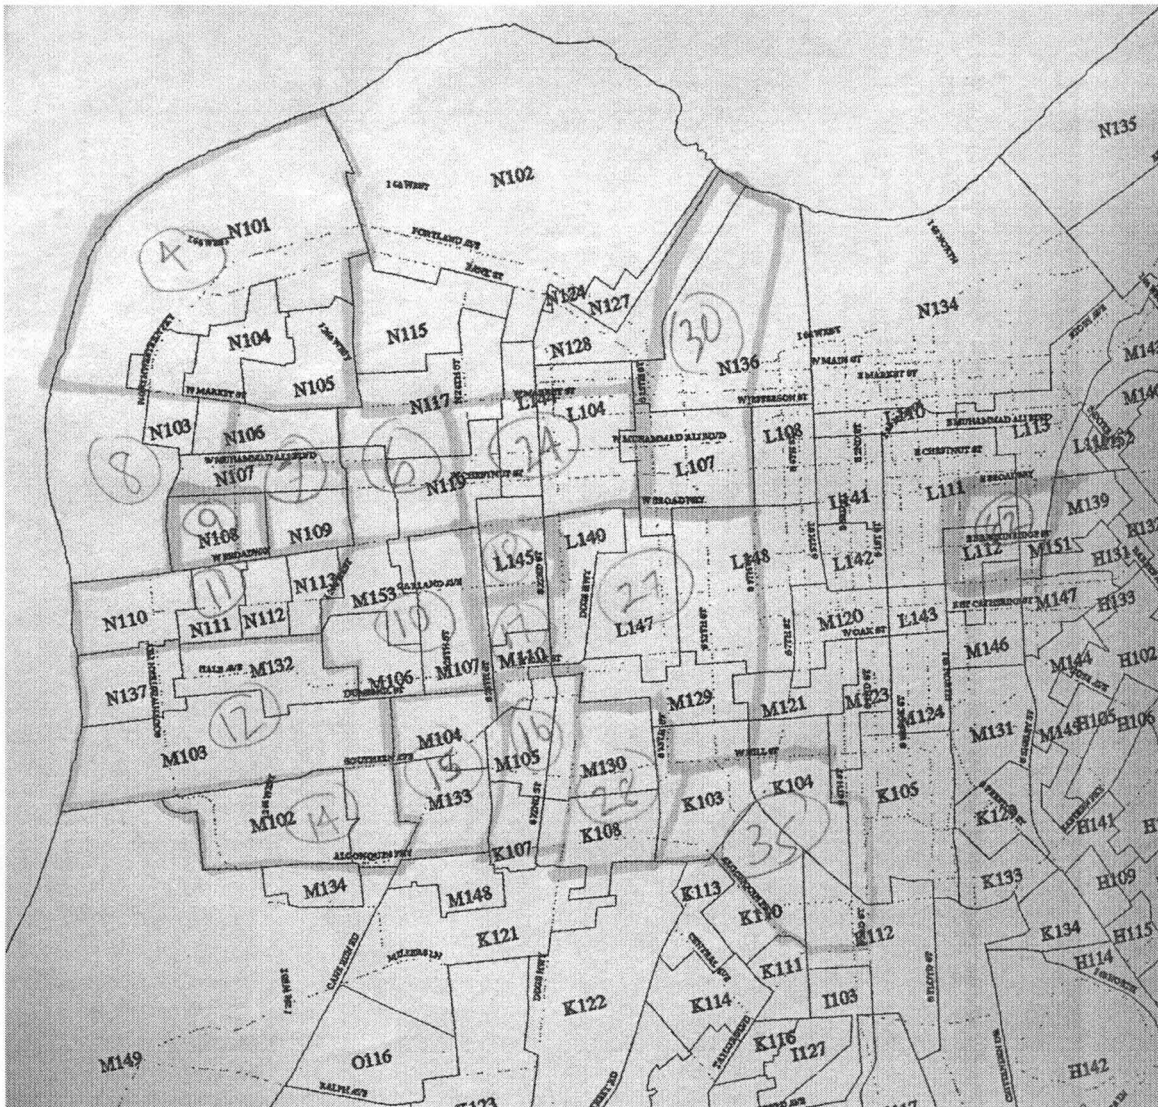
N135
N102
I 64 WEST
N101
I 64 WEST
4
PORTLAND AVE
BANK ST
N124
N127
I 65 NORTH
N134
N104
N115
N128
30
I 64 WEST
N136
W MAIN ST
E MARKET ST
N105
W MARKET ST
N117
L104
W JEFFERSON ST
L110
E MUHAMMAD ALI BLVD
L113
N103
N106
W MUHAMMAD ALI BLVD
24
L108
L107
8
N107
7
6
N119
W CHESTNUT ST
E CHESTNUT ST
L111
E BROADWAY
M139
W BROADWAY
L141
9
N108
N109
W BROADWAY
L140
L145
L148
L142
L112
M151
H131
N113
M153
GARLAND AVE
27
11
N110
N111
N112
10
L147
M120
L143
M147
H133
W OAK ST
M146
N137
M132
M106
M107
M110
M129
M121
M123
M124
M144
H102
12
M103
M104
M105
M130
W HILL ST
M131
M145
H105
H106
SOUTHERN PKWY
15
16
M133
22
K103
K104
K105
K129
H141
M102
14
K108
K107
35
ALGONQUIN PKWY
K133
H109
M134
M148
K113
K110
K134
H115
K121
I112
H114
K111
I103
K122
K114
K116
I127
M149
O116
H142